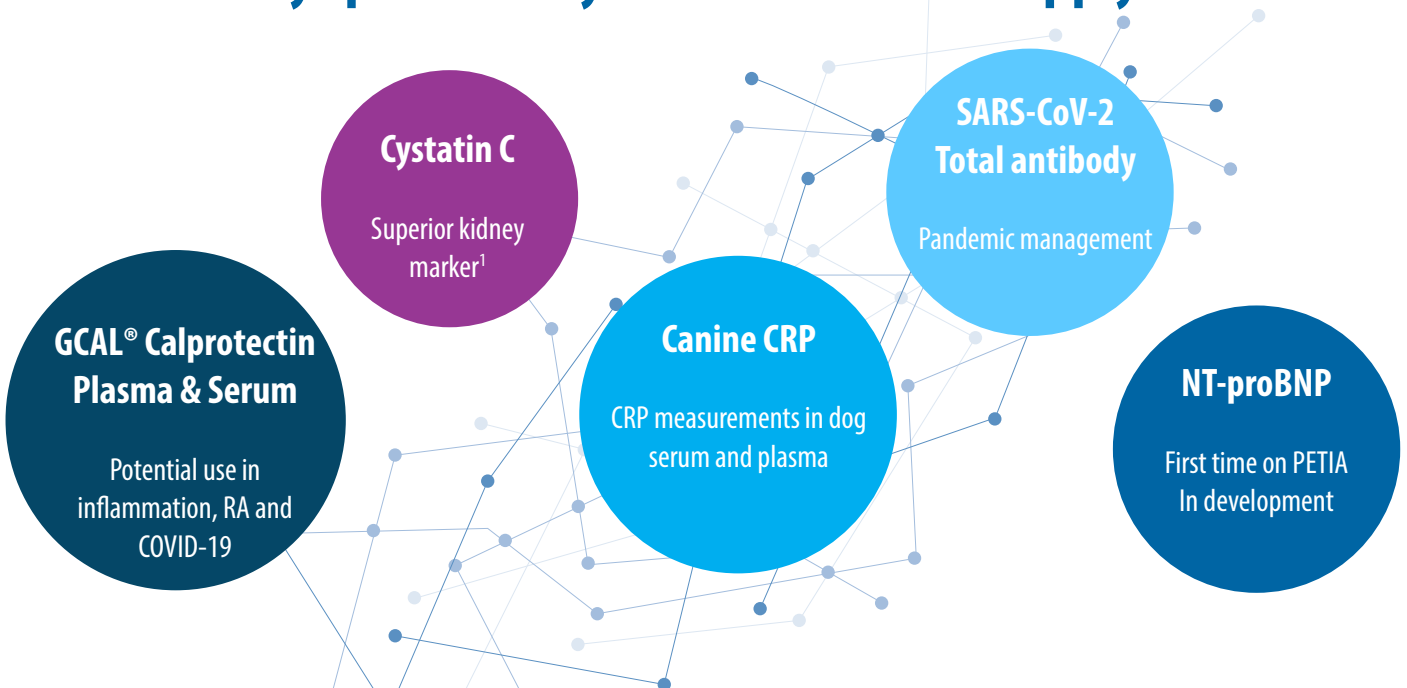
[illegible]

Cystatin C

Superior kidney marker$^1$

SARS-CoV-2 Total antibody

Pandemic management

GCAL® Calprotectin Plasma & Serum

Potential use in inflammation, RA and COVID-19

Canine CRP

CRP measurements in dog serum and plasma

NT-proBNP

First time on PETIA
In development